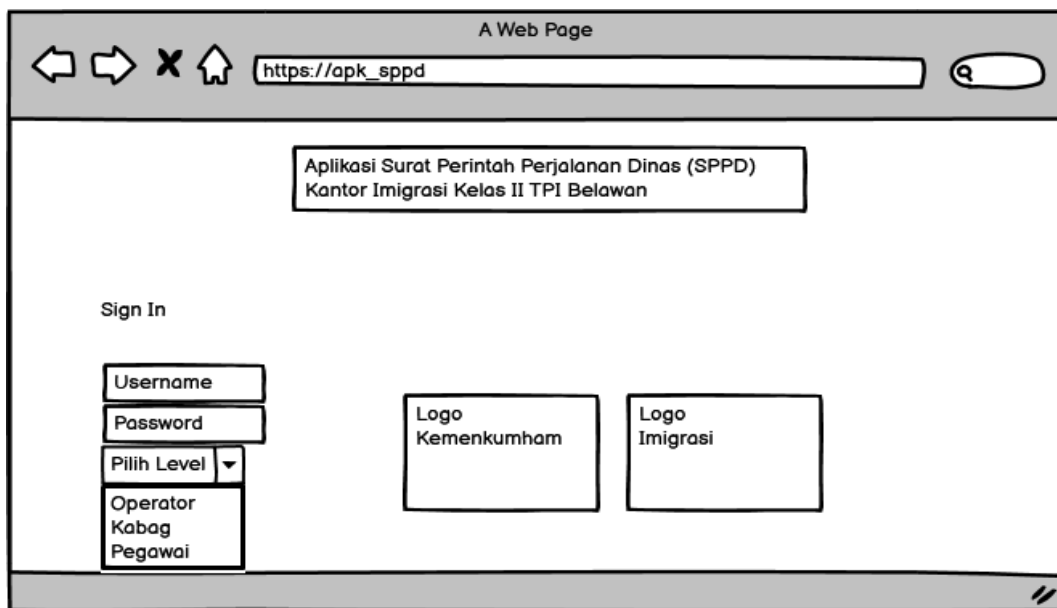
A Web Page

https://apk_sppd

Aplikasi Surat Perintah Perjalanan Dinas (SPPD)
Kantor Imigrasi Kelas II TPI Belawan

Sign In

Username

Password

Pilih Level

Operator
Kabag
Pegawai

Logo
Kemenkumham

Logo
Imigrasi